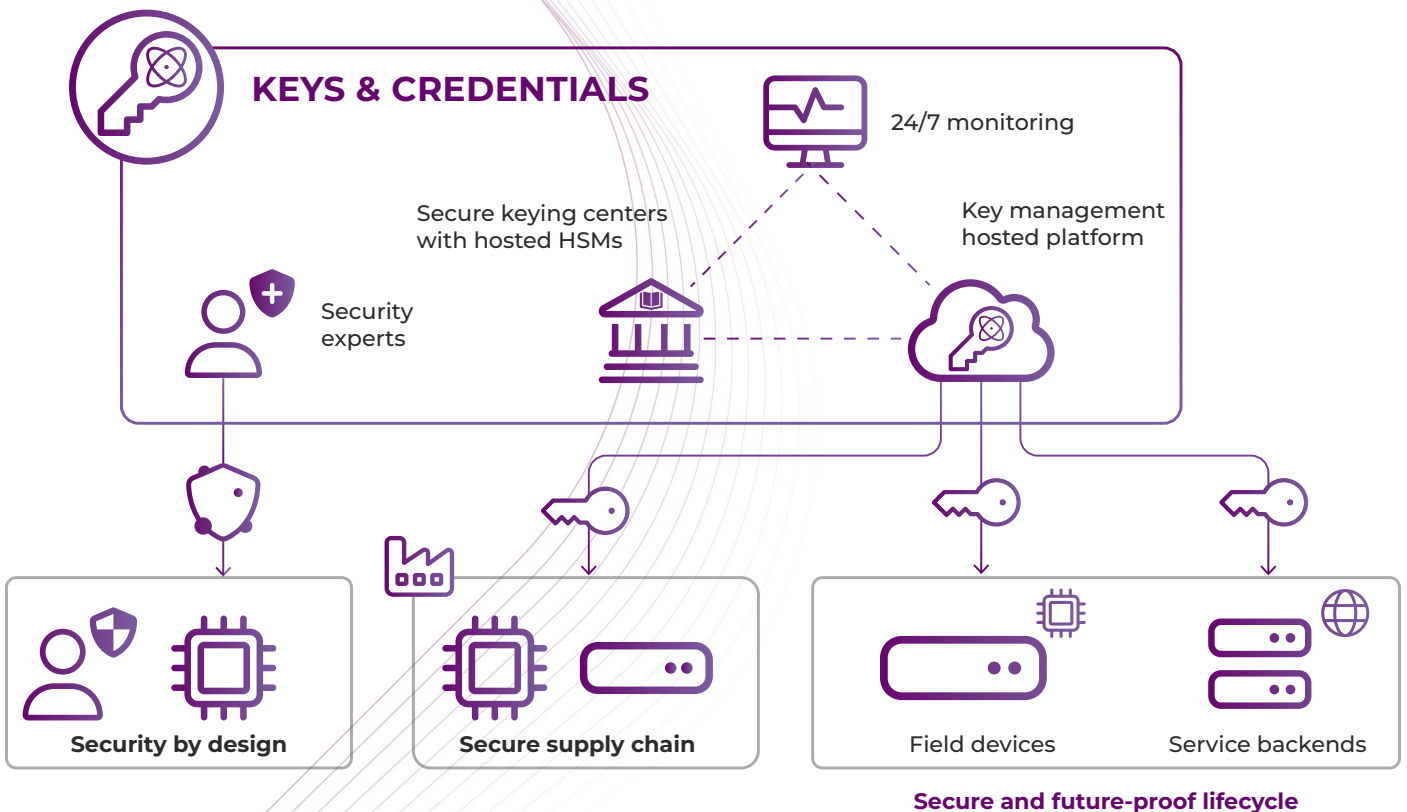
KEYS & CREDENTIALS

24/7 monitoring

Secure keying centers with hosted HSMs

Key management hosted platform

Security experts

Security by design

Secure supply chain

Field devices

Service backends

Secure and future-proof lifecycle